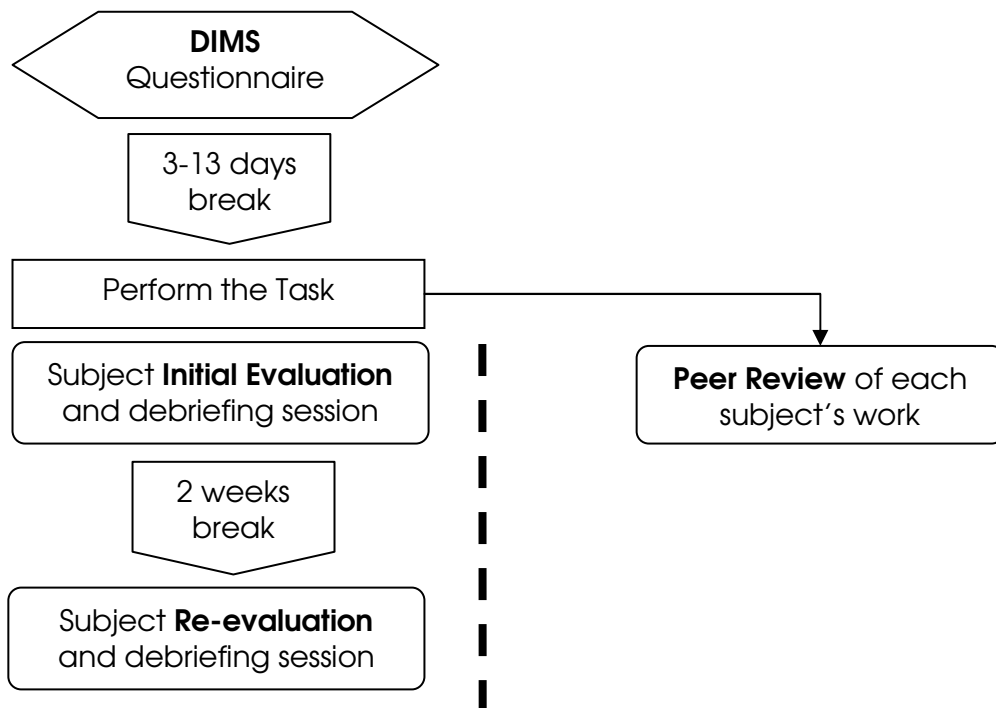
DIMS
Questionnaire

3-13 days
break

Perform the Task

Subject Initial Evaluation and debriefing session

Peer Review of each subject's work

2 weeks
break

Subject Re-evaluation and debriefing session